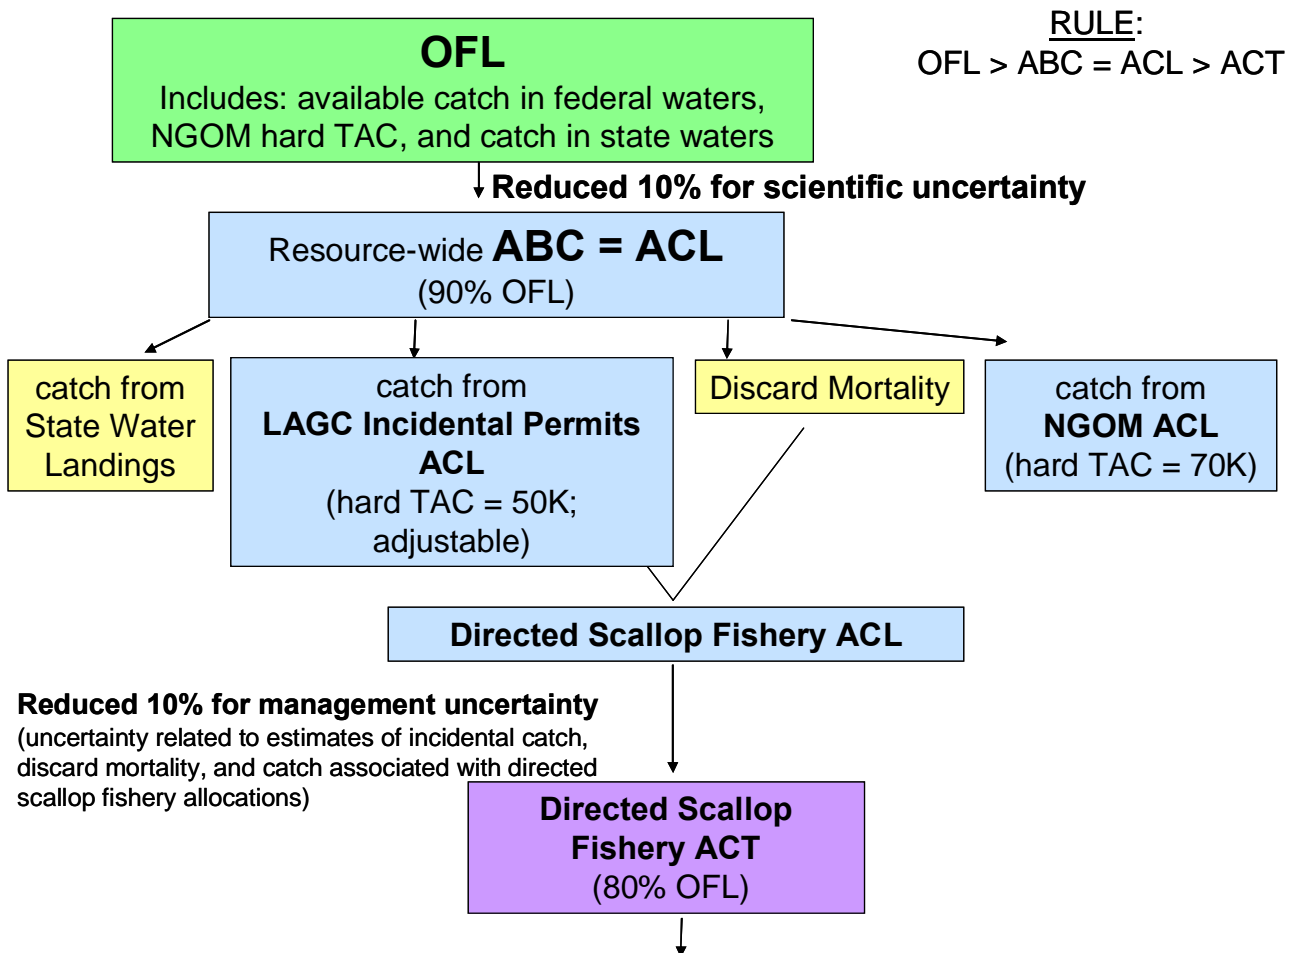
OFL
Includes: available catch in federal waters, NGOM hard TAC, and catch in state waters

RULE:
OFL > ABC = ACL > ACT

Reduced 10% for scientific uncertainty

Resource-wide ABC = ACL
(90% OFL)

catch from State Water Landings

catch from
LAGC Incidental Permits ACL
(hard TAC = 50K; adjustable)

Discard Mortality

catch from
NGOM ACL
(hard TAC = 70K)

Directed Scallop Fishery ACL

Reduced 10% for management uncertainty
(uncertainty related to estimates of incidental catch, discard mortality, and catch associated with directed scallop fishery allocations)

Directed Scallop Fishery ACT
(80% OFL)